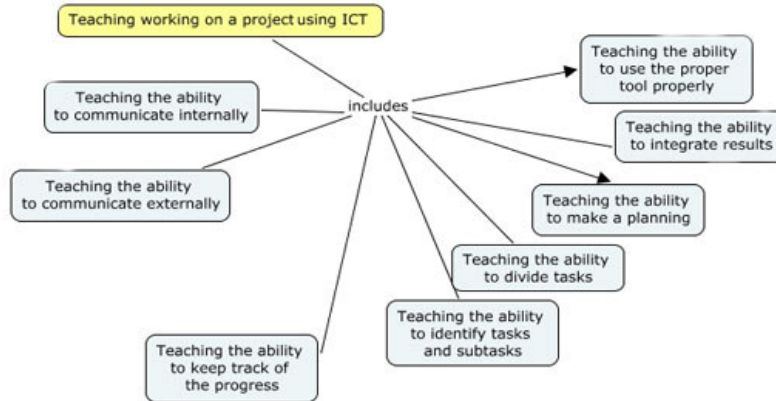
Teaching working on a project using ICT

includes

Teaching the ability to use the proper tool properly

Teaching the ability to communicate internally

Teaching the ability to integrate results

Teaching the ability to communicate externally

Teaching the ability to make a planning

Teaching the ability to divide tasks

Teaching the ability to identify tasks and subtasks

Teaching the ability to keep track of the progress